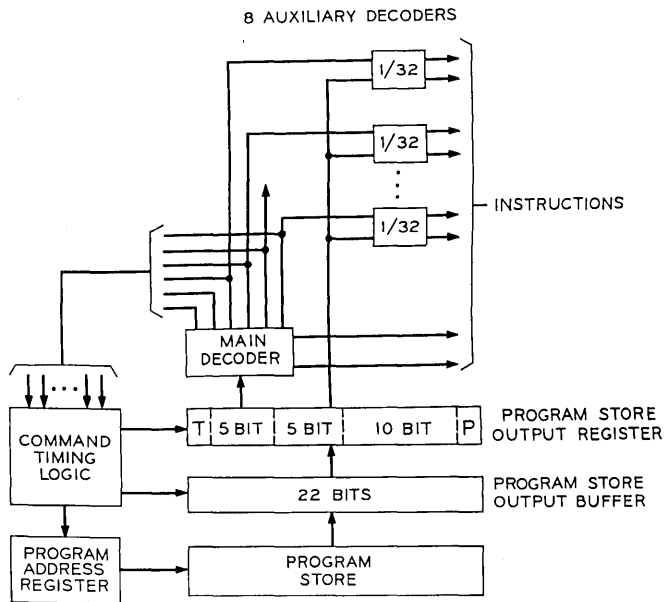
8 AUXILIARY DECODERS

1/32

1/32

1/32

INSTRUCTIONS

MAIN DECODER

COMMAND TIMING LOGIC

T | 5 BIT | 5 BIT | 10 BIT | P

PROGRAM STORE OUTPUT REGISTER

22 BITS

PROGRAM STORE OUTPUT BUFFER

PROGRAM ADDRESS REGISTER

PROGRAM STORE